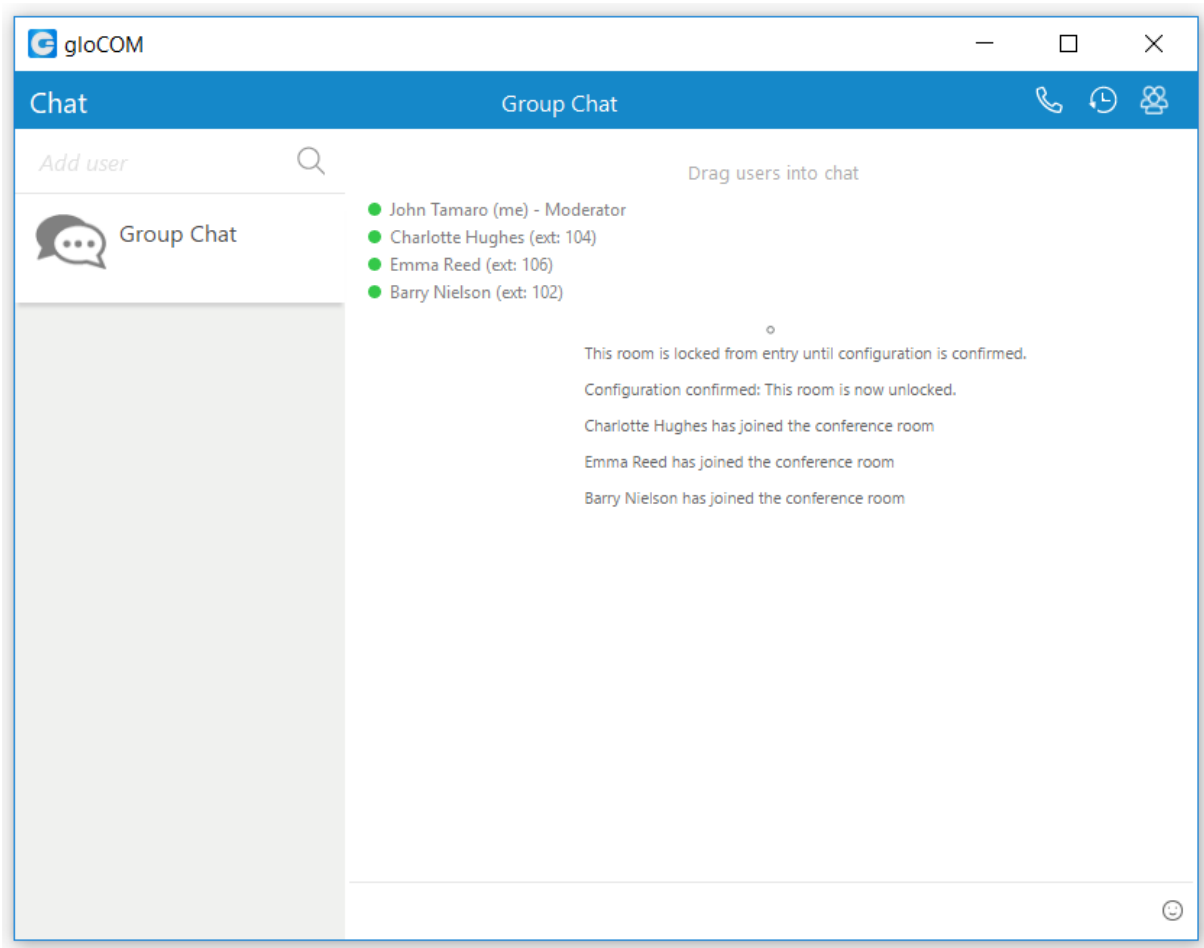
gloCOM

Chat

Group Chat

Add user

Group Chat

Drag users into chat

John Tamaro (me) - Moderator
Charlotte Hughes (ext: 104)
Emma Reed (ext: 106)
Barry Nielson (ext: 102)

This room is locked from entry until configuration is confirmed.

Configuration confirmed: This room is now unlocked.

Charlotte Hughes has joined the conference room

Emma Reed has joined the conference room

Barry Nielson has joined the conference room